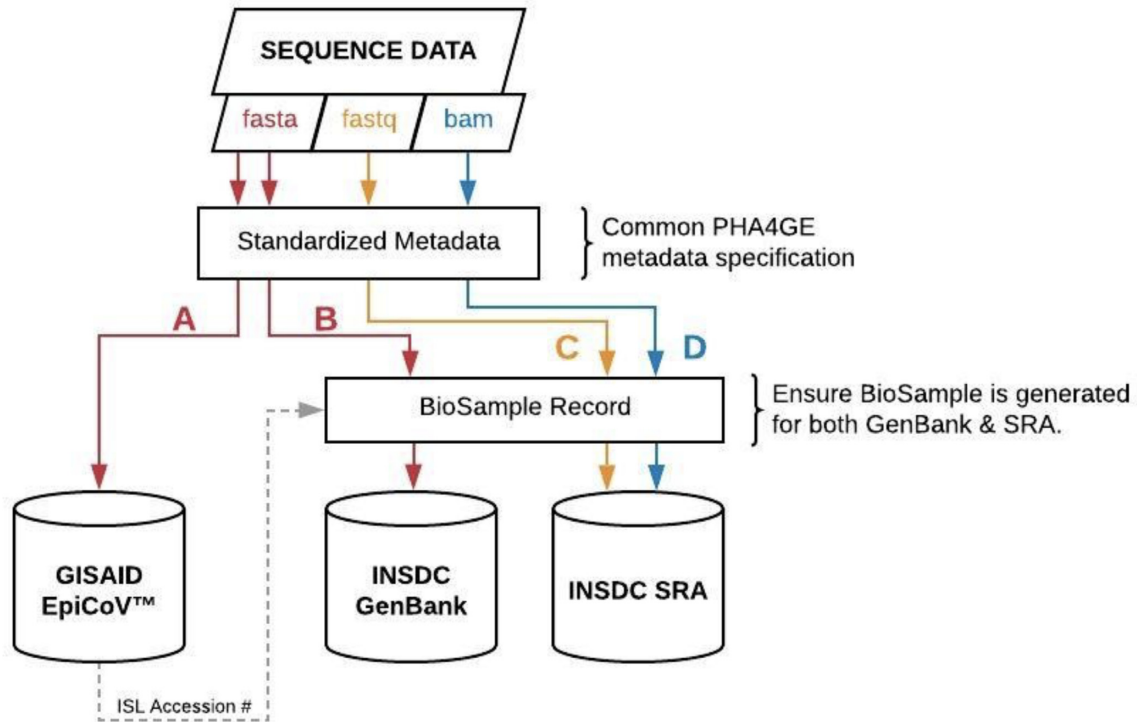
SEQUENCE DATA

fasta

fastq

bam

Standardized Metadata

Common PHA4GE metadata specification

A

B

C

D

BioSample Record

Ensure BioSample is generated for both GenBank & SRA.

GISAID EpiCoV™

INSDC GenBank

INSDC SRA

ISL Accession #